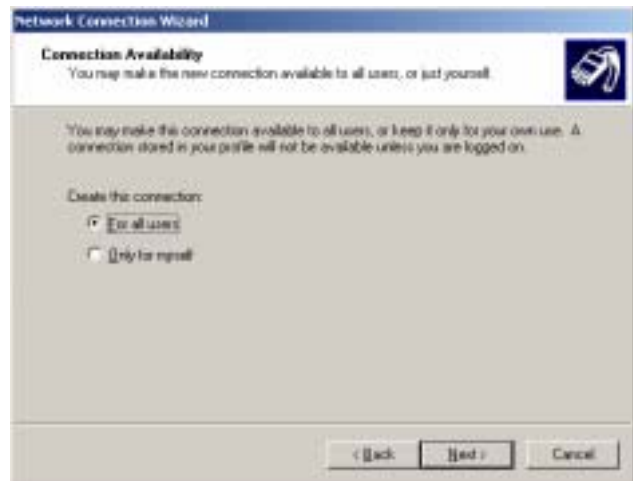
Network Connection Wizard

Connection Availability
You may make the new connection available to all users, or just yourself.

You may make this connection available to all users, or keep it only for your own use. A connection stored in your profile will not be available unless you are logged on.

Create this connection:

For all users

Only for myself

< Back

Next >

Cancel